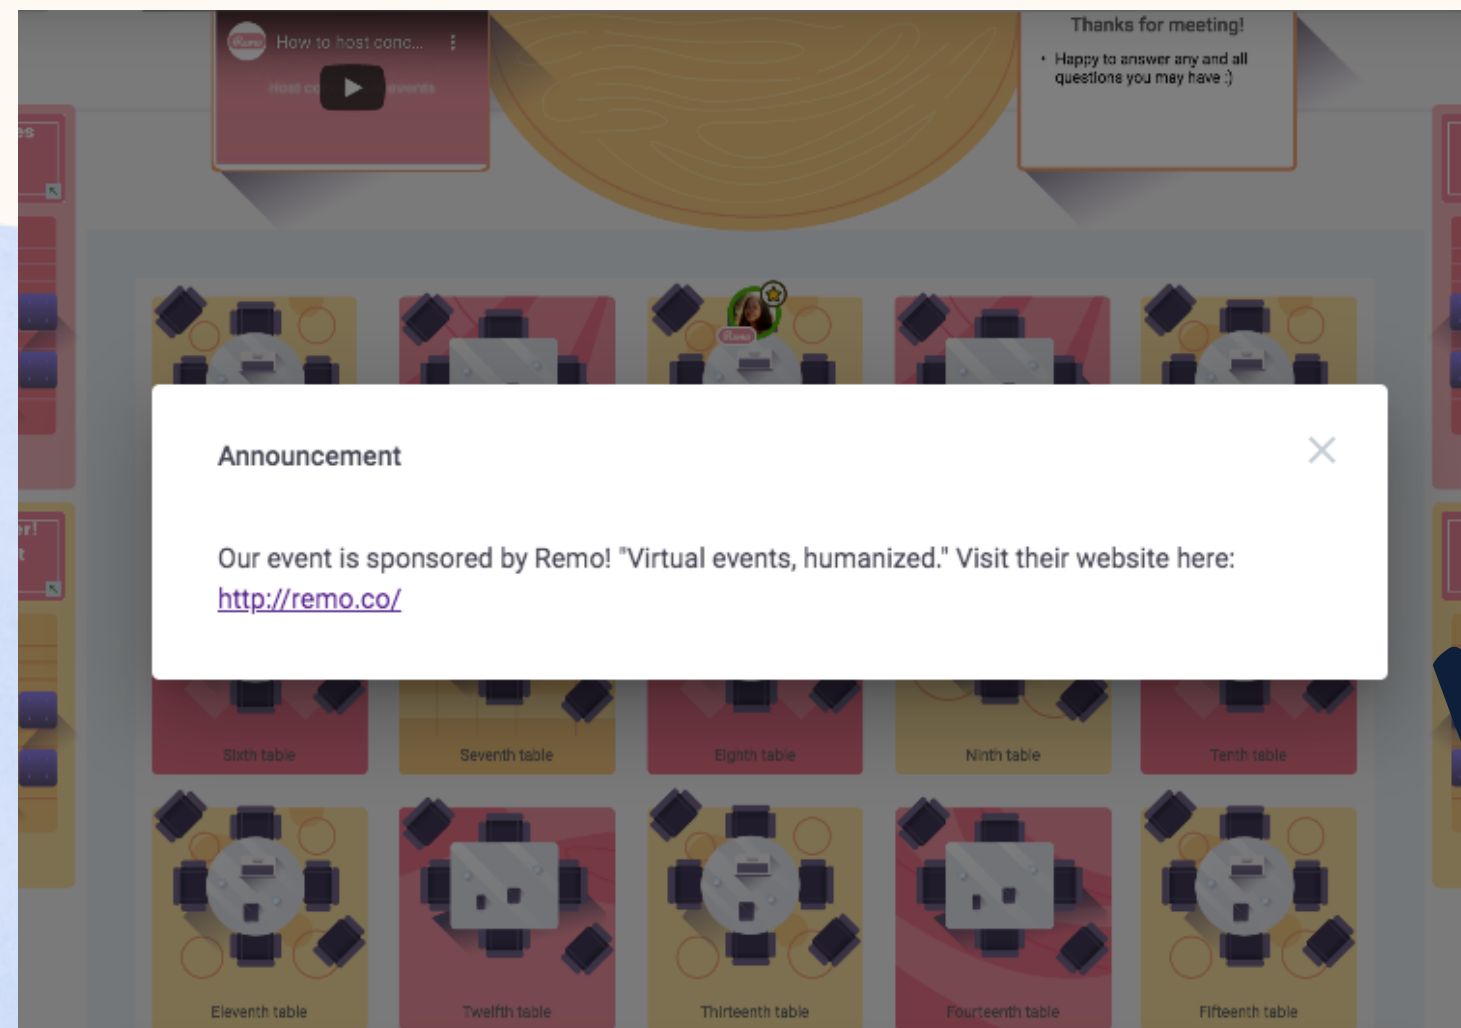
Remo How to host conc...

Host co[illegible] events

Thanks for meeting!

• Happy to answer any and all questions you may have :)

es

er!
t

Remo

Announcement

Our event is sponsored by Remo! "Virtual events, humanized." Visit their website here: http://remo.co/

Sixth table

Seventh table

Eighth table

Ninth table

Tenth table

Eleventh table

Twelfth table

Thirteenth table

Fourteenth table

Fifteenth table